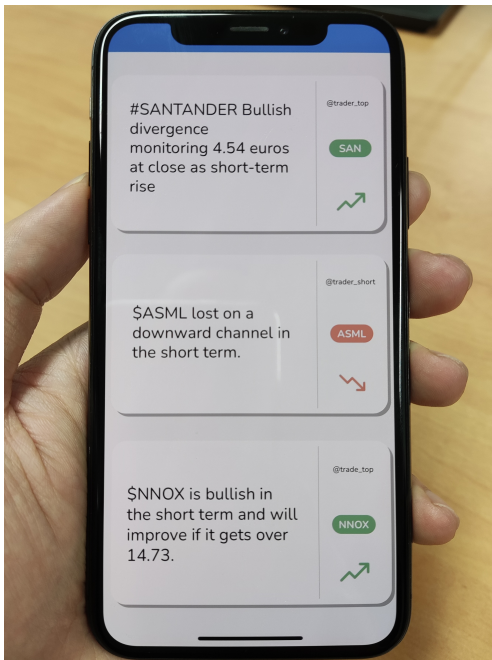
#SANTANDER Bullish divergence monitoring 4.54 euros at close as short-term rise

@trader_top

SAN

$ASML lost on a downward channel in the short term.

@trader_short

ASML

$NNOX is bullish in the short term and will improve if it gets over 14.73.

@trade_top

NNOX